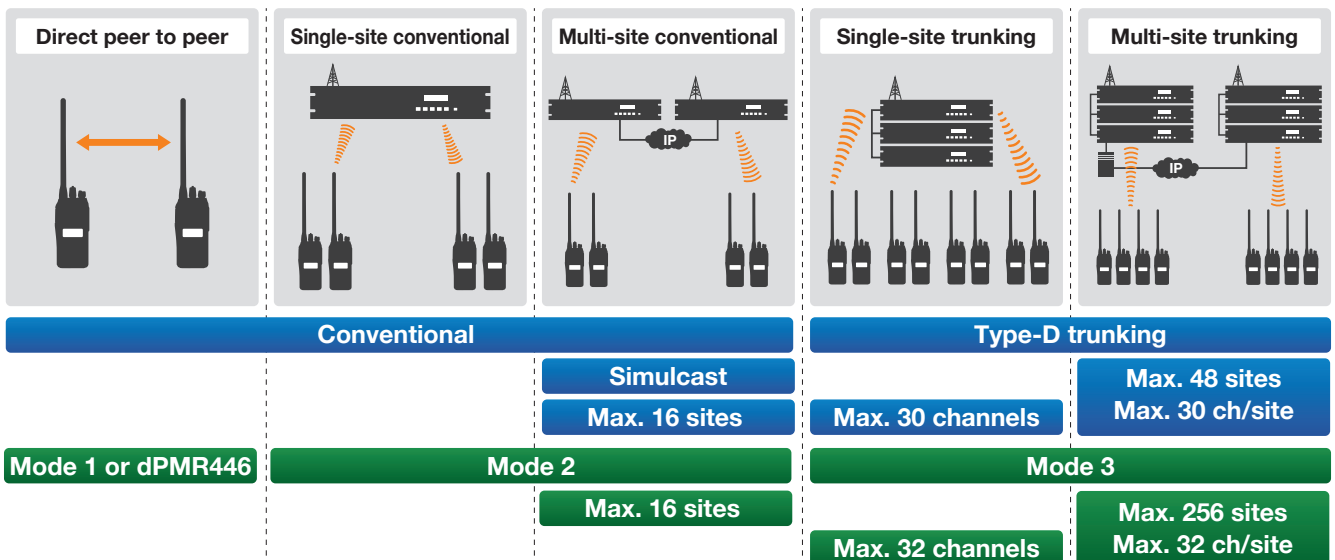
Direct peer to peer

Single-site conventional

Multi-site conventional

Single-site trunking

Multi-site trunking

IP

IP

Conventional

Type-D trunking

Simulcast

Max. 16 sites

Max. 30 channels

Max. 48 sites
Max. 30 ch/site

Mode 1 or dPMR446

Mode 2

Mode 3

Max. 16 sites

Max. 32 channels

Max. 256 sites
Max. 32 ch/site